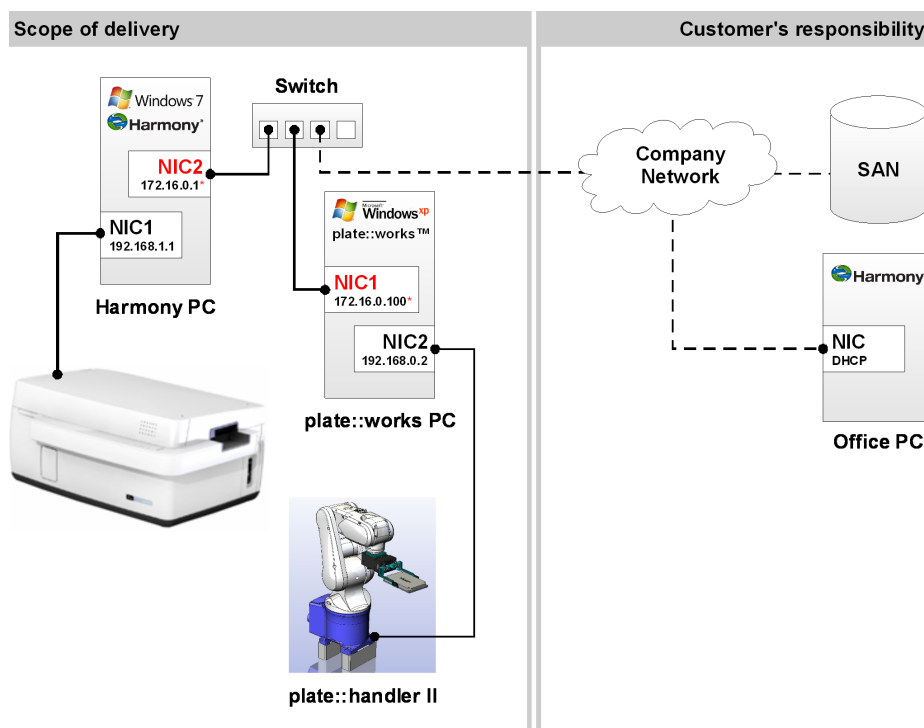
Scope of delivery

Customer's responsibility

Switch

Windows 7
Harmony

NIC2
172.16.0.1*

NIC1
192.168.1.1

Harmony PC

Microsoft Windows xp
plate::works™

NIC1
172.16.0.100*

NIC2
192.168.0.2

plate::works PC

plate::handler II

Company Network

SAN

Harmony

NIC
DHCP

Office PC